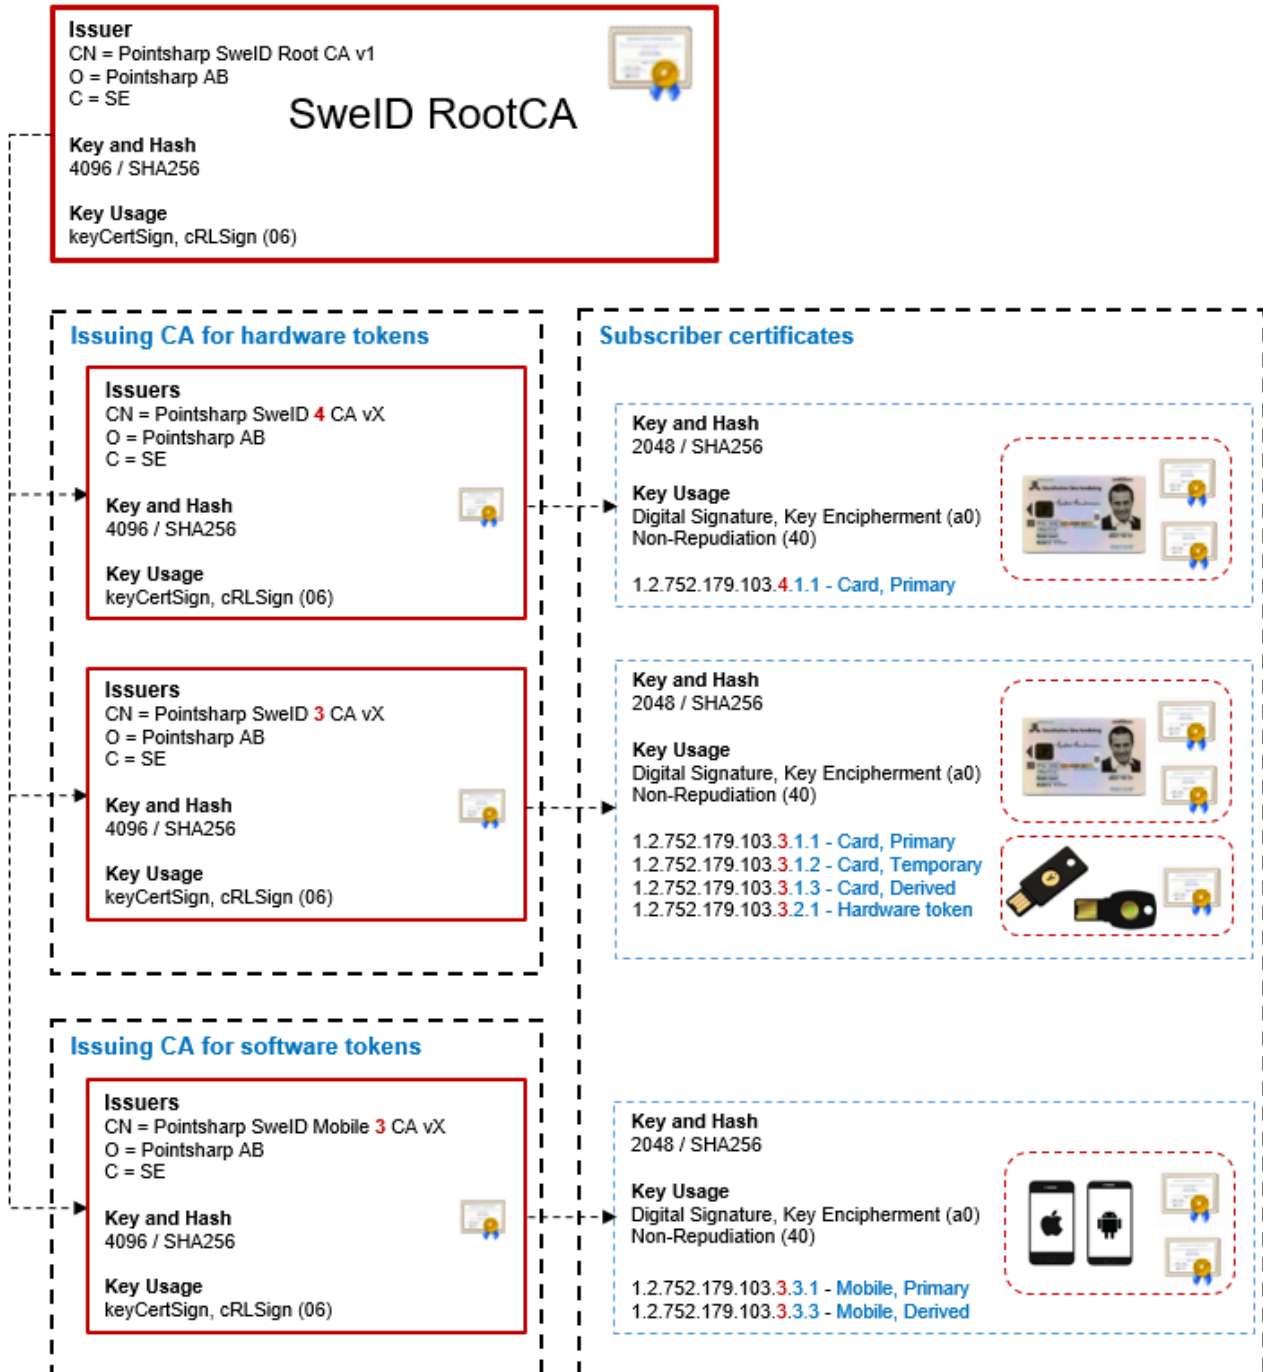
Issuer
CN = Pointsharp SweID Root CA v1
O = Pointsharp AB
C = SE

SweID RootCA

Key and Hash
4096 / SHA256

Key Usage
keyCertSign, cRLSign (06)

Issuing CA for hardware tokens

Issuers
CN = Pointsharp SweID 4 CA vX
O = Pointsharp AB
C = SE

Key and Hash
4096 / SHA256

Key Usage
keyCertSign, cRLSign (06)

Issuers
CN = Pointsharp SweID 3 CA vX
O = Pointsharp AB
C = SE

Key and Hash
4096 / SHA256

Key Usage
keyCertSign, cRLSign (06)

Issuing CA for software tokens

Issuers
CN = Pointsharp SweID Mobile 3 CA vX
O = Pointsharp AB
C = SE

Key and Hash
4096 / SHA256

Key Usage
keyCertSign, cRLSign (06)

Subscriber certificates

Key and Hash
2048 / SHA256

Key Usage
Digital Signature, Key Encipherment (a0)
Non-Repudiation (40)

1.2.752.179.103.4.1.1 - Card, Primary

Key and Hash
2048 / SHA256

Key Usage
Digital Signature, Key Encipherment (a0)
Non-Repudiation (40)

1.2.752.179.103.3.1.1 - Card, Primary
1.2.752.179.103.3.1.2 - Card, Temporary
1.2.752.179.103.3.1.3 - Card, Derived
1.2.752.179.103.3.2.1 - Hardware token

Key and Hash
2048 / SHA256

Key Usage
Digital Signature, Key Encipherment (a0)
Non-Repudiation (40)

1.2.752.179.103.3.3.1 - Mobile, Primary
1.2.752.179.103.3.3.3 - Mobile, Derived